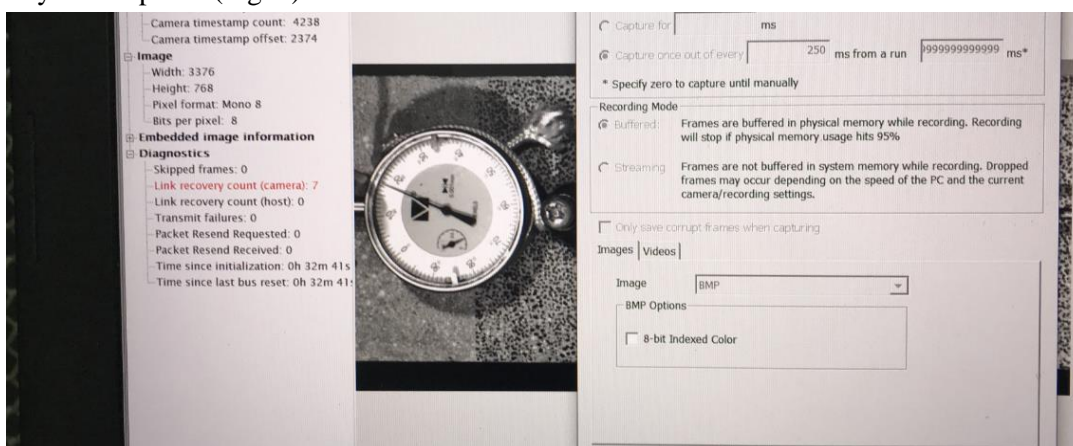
Camera timestamp count: 4238
Camera timestamp offset: 2374
Image
Width: 3376
Height: 768
Pixel format: Mono 8
Bits per pixel: 8
Embedded image information
Diagnostics
Skipped frames: 0
Link recovery count (camera): 7
Link recovery count (host): 0
Transmit failures: 0
Packet Resend Requested: 0
Packet Resend Received: 0
Time since initialization: 0h 32m 41s
Time since last bus reset: 0h 32m 41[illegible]

Capture for ms
Capture once out of every 250 ms from a run 9999999999999 ms*
* Specify zero to capture until manually

Recording Mode
Buffered: Frames are buffered in physical memory while recording. Recording will stop if physical memory usage hits 95%
Streaming Frames are not buffered in system memory while recording. Dropped frames may occur depending on the speed of the PC and the current camera/recording settings.

Only save corrupt frames when capturing
Images | Videos
Image BMP
BMP Options
8-bit Indexed Color